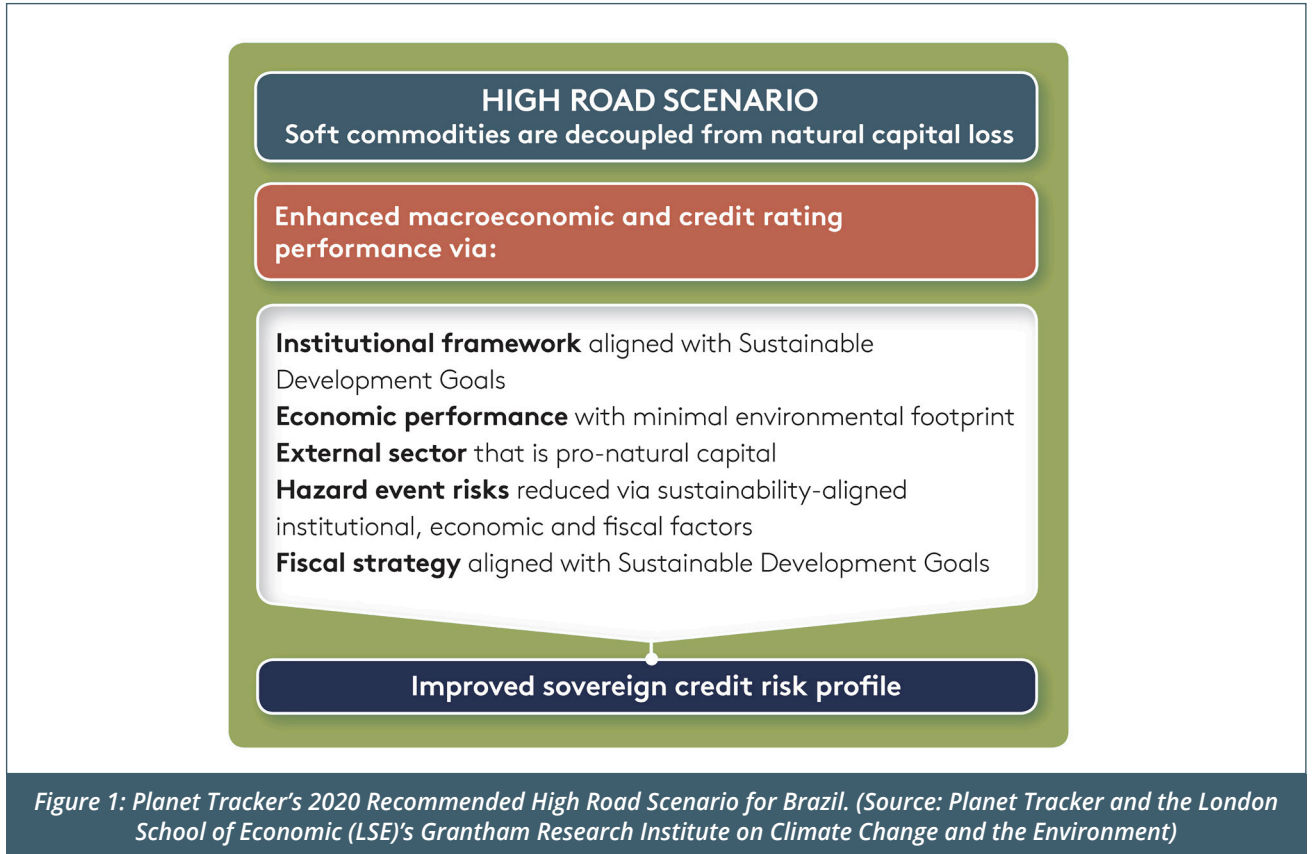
HIGH ROAD SCENARIO
Soft commodities are decoupled from natural capital loss

Enhanced macroeconomic and credit rating performance via:

**Institutional framework** aligned with Sustainable Development Goals
**Economic performance** with minimal environmental footprint
**External sector** that is pro-natural capital
**Hazard event risks** reduced via sustainability-aligned institutional, economic and fiscal factors
**Fiscal strategy** aligned with Sustainable Development Goals

Improved sovereign credit risk profile

*Figure 1: Planet Tracker's 2020 Recommended High Road Scenario for Brazil. (Source: Planet Tracker and the London School of Economic (LSE)'s Grantham Research Institute on Climate Change and the Environment)*